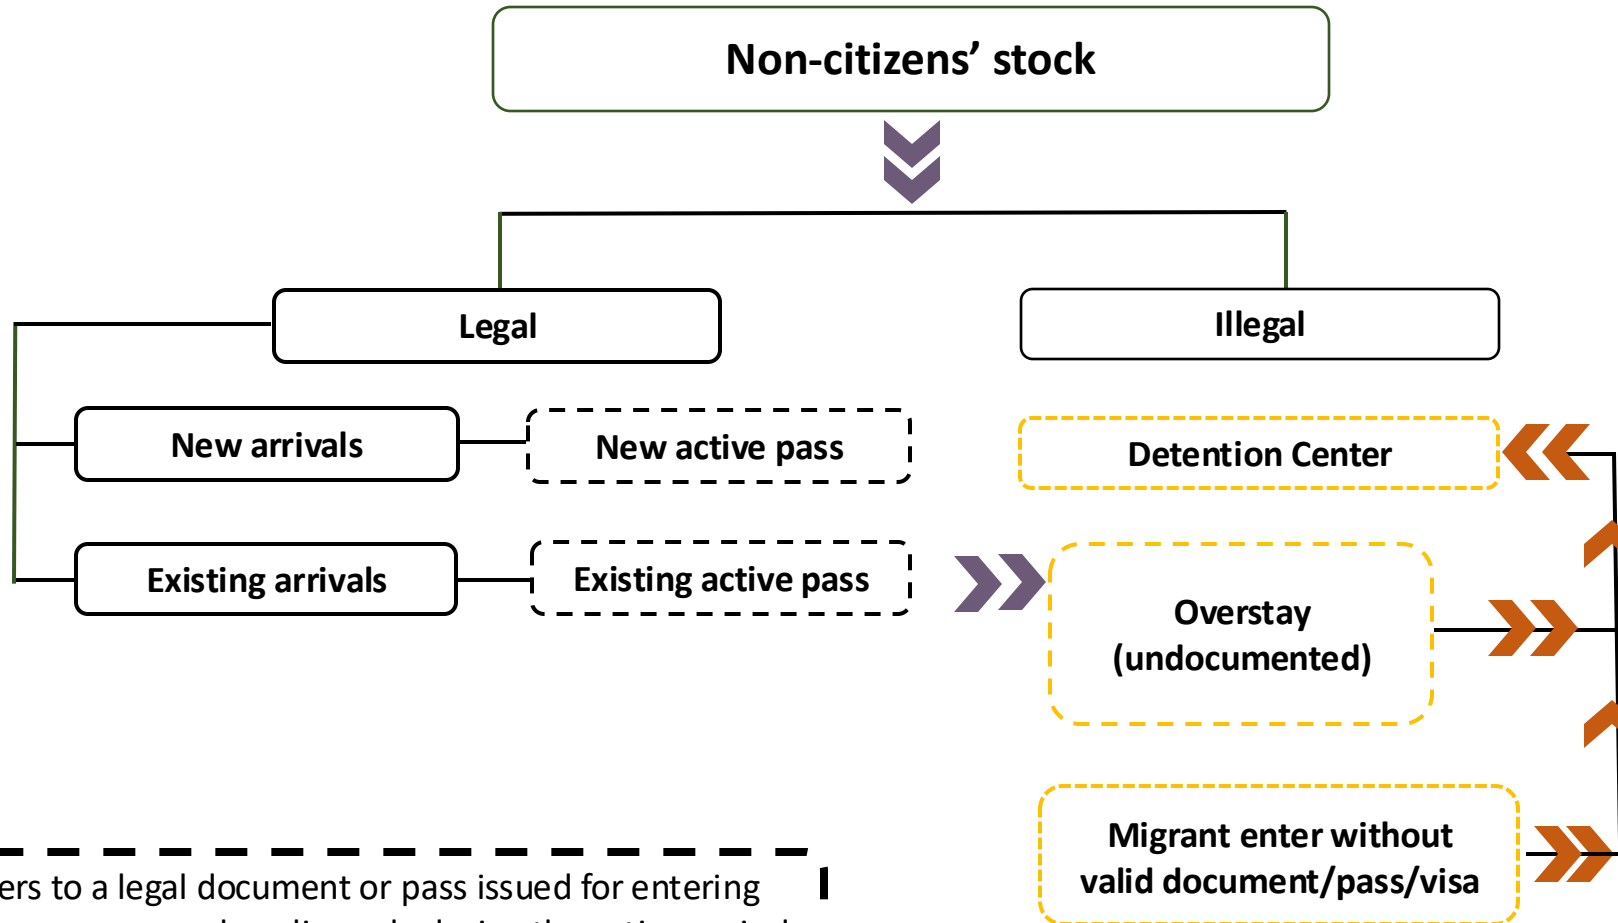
Non-citizens' stock

Legal

Illegal

New arrivals

New active pass

Detention Center

Existing arrivals

Existing active pass

Overstay (undocumented)

Migrant enter without valid document/pass/visa

ers to a legal document or pass issued for entering

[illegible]